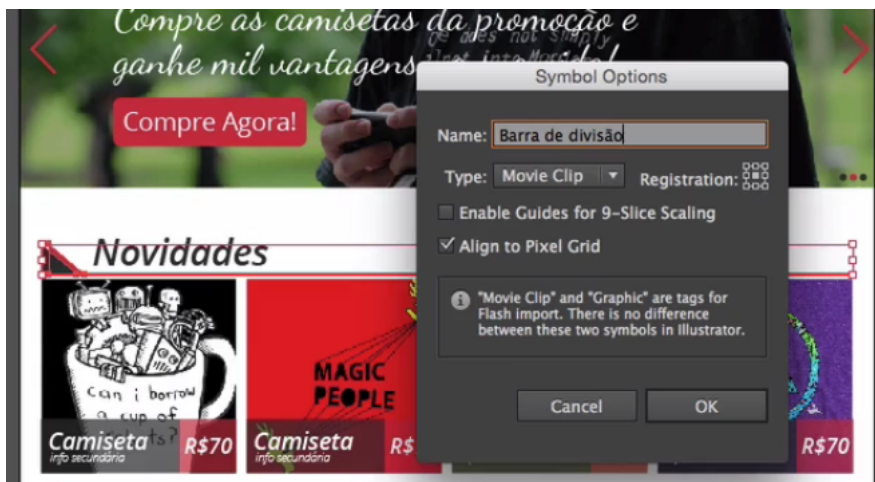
Compre as camisetas da promoção e ganhe mil vantagens

Compre Agora!

Novidades

can i borrow a cup of

Camiseta
info secundária
R$70

MAGIC PEOPLE

Camiseta
info secundária
R$

R$70

Symbol Options

Name: Barra de divisão

Type: Movie Clip

Registration:

Enable Guides for 9-Slice Scaling

Align to Pixel Grid

"Movie Clip" and "Graphic" are tags for Flash import. There is no difference between these two symbols in Illustrator.

Cancel

OK